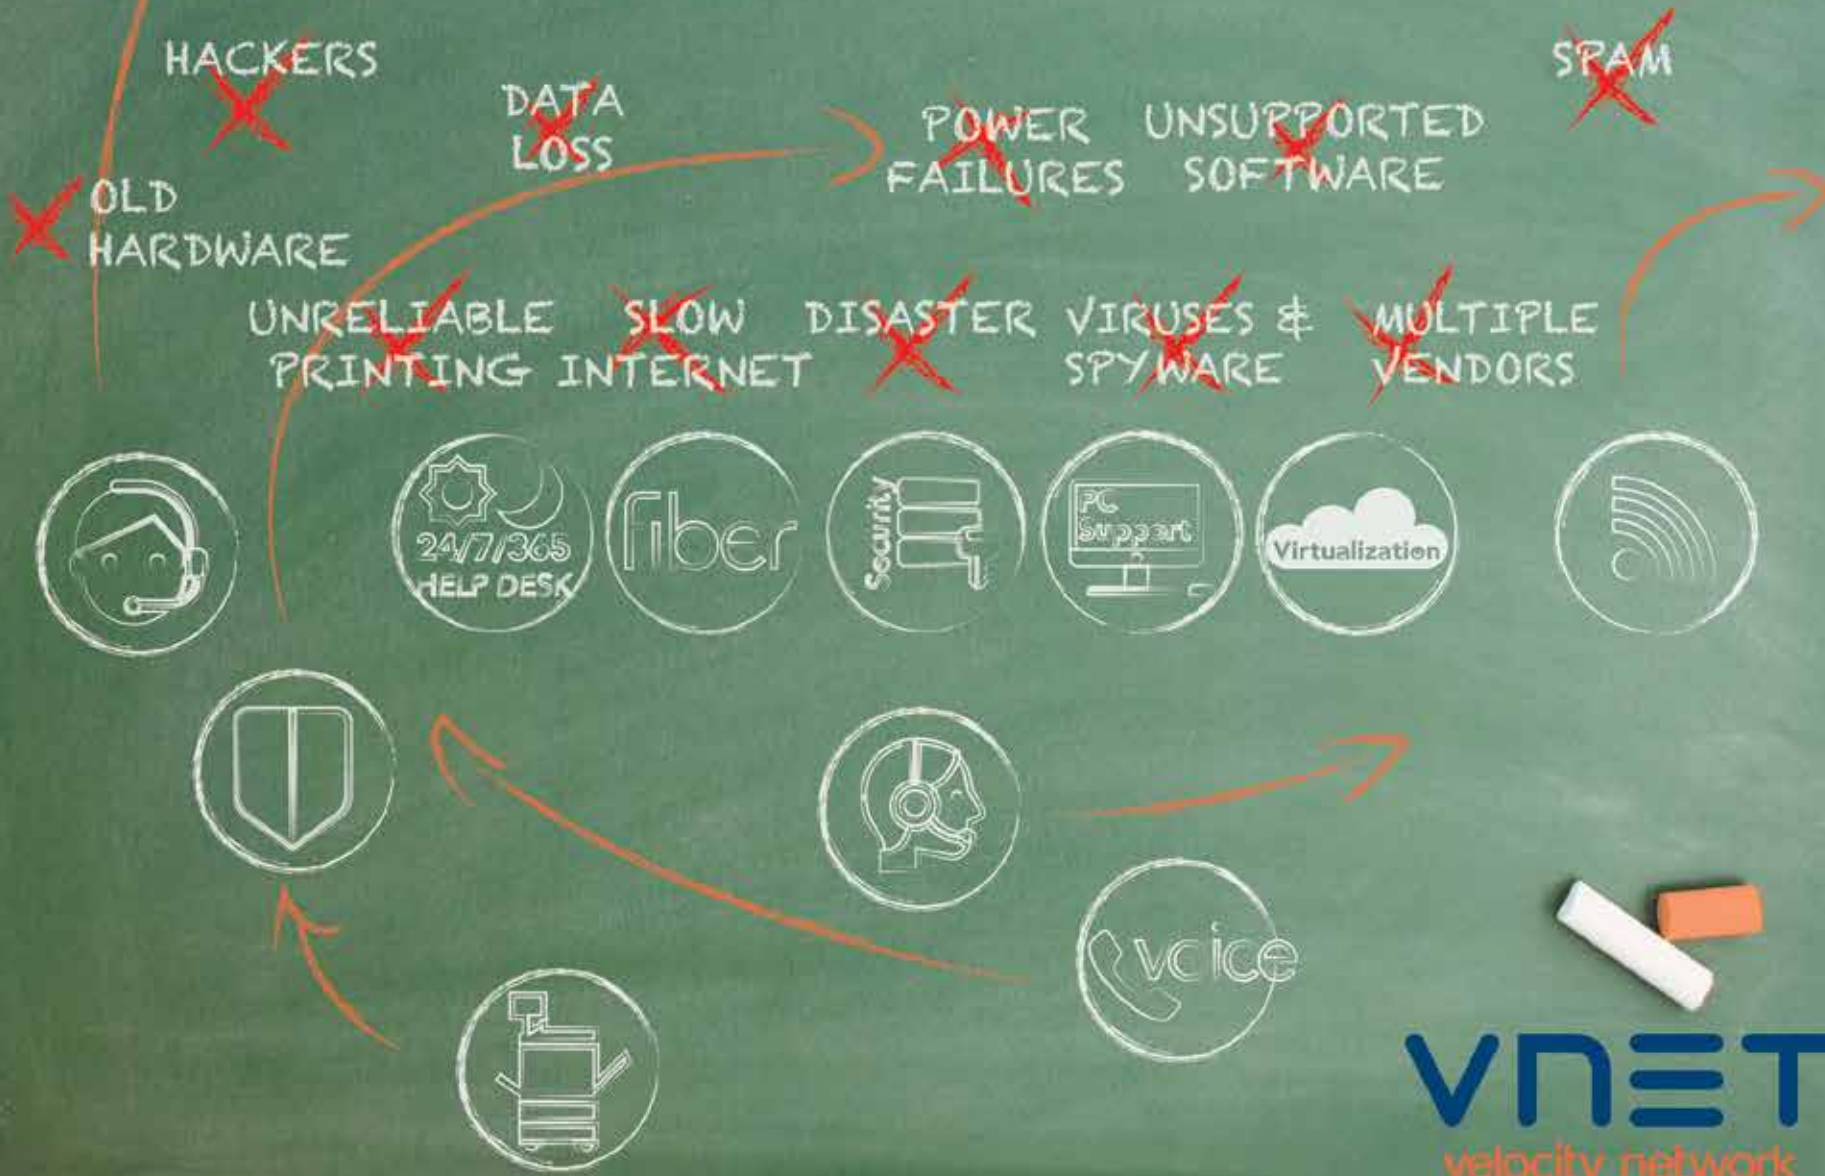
HACKERS

DATA LOSS

POWER FAILURES

UNSUPPORTED SOFTWARE

SPAM

OLD HARDWARE

UNRELIABLE PRINTING

SLOW INTERNET

DISASTER

VIRUSES & SPYWARE

MULTIPLE VENDORS

24/7/365 HELP DESK

fiber

Security

PC Support

Virtualization

voice

VNET

velocity network